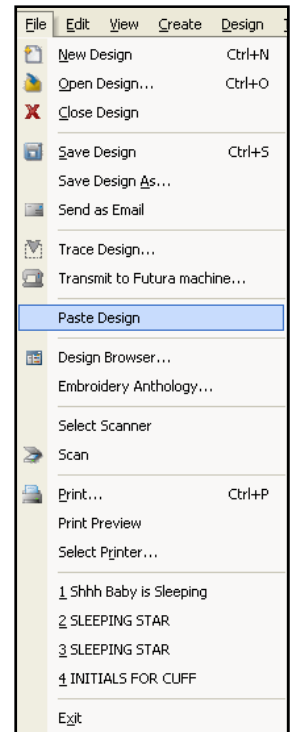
File Edit View Create Design

New Design Ctrl+N
Open Design... Ctrl+O
Close Design

Save Design Ctrl+S
Save Design As...
Send as Email

Trace Design...
Transmit to Futura machine...

Paste Design

Design Browser...
Embroidery Anthology...

Select Scanner
Scan

Print... Ctrl+P
Print Preview
Select Printer...

1 Shhh Baby is Sleeping
2 SLEEPING STAR
3 SLEEPING STAR
4 INITIALS FOR CUFF

Exit